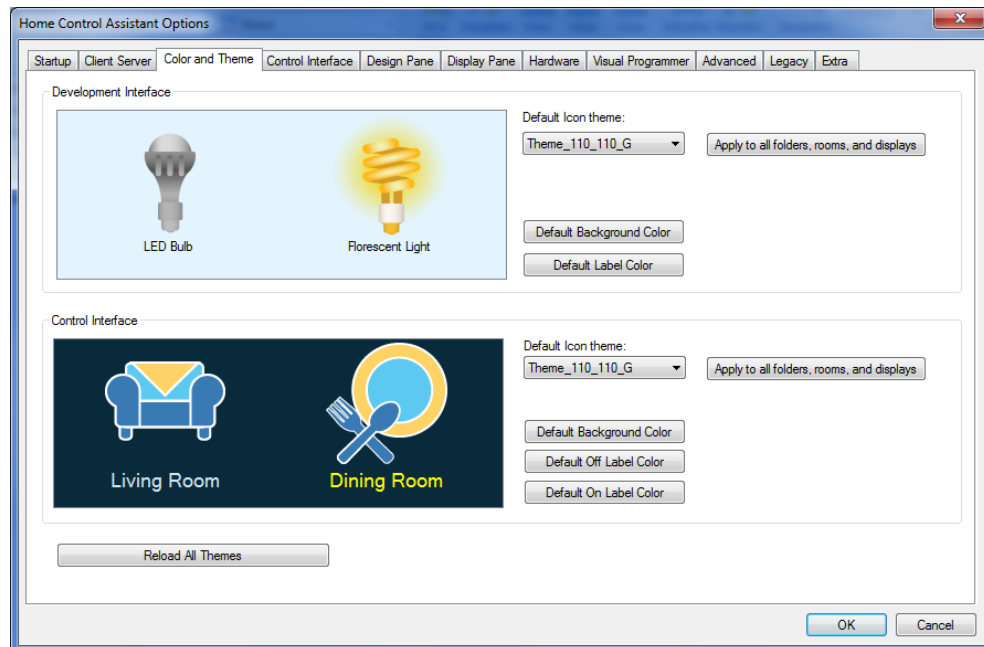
Home Control Assistant Options

Startup | Client Server | Color and Theme | Control Interface | Design Pane | Display Pane | Hardware | Visual Programmer | Advanced | Legacy | Extra

Development Interface

LED Bulb

Florescent Light

Default Icon theme:

Theme_110_110_G

Apply to all folders, rooms, and displays

Default Background Color

Default Label Color

Control Interface

Living Room

Dining Room

Default Icon theme:

Theme_110_110_G

Apply to all folders, rooms, and displays

Default Background Color

Default Off Label Color

Default On Label Color

Reload All Themes

OK

Cancel